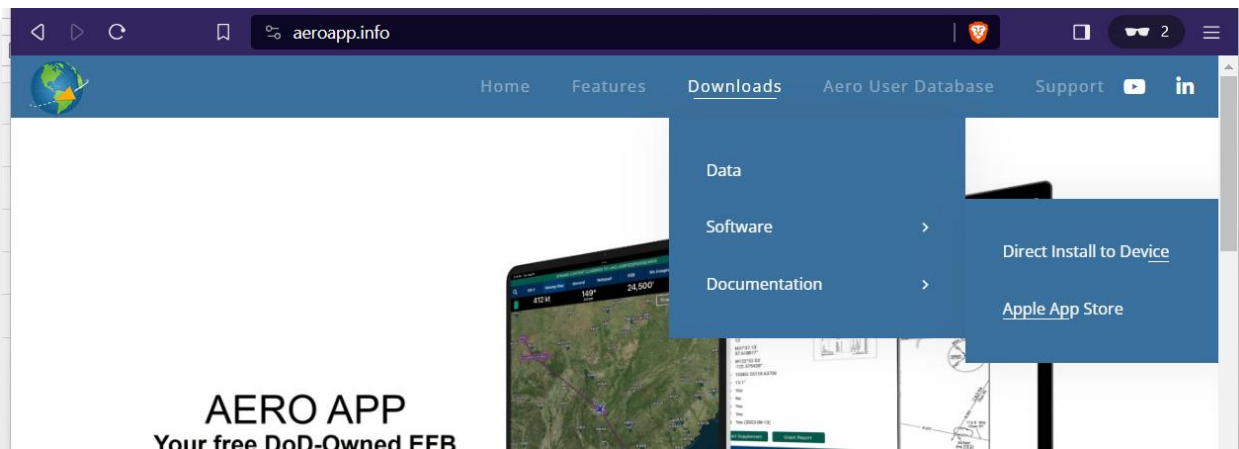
aeroapp.info

2

Home Features Downloads Aero User Database Support in

Data

Software ›

Documentation ›

Direct Install to Device

Apple App Store

412 kt 149° 24,500'

AERO APP

Your free DoD-Owned EFB